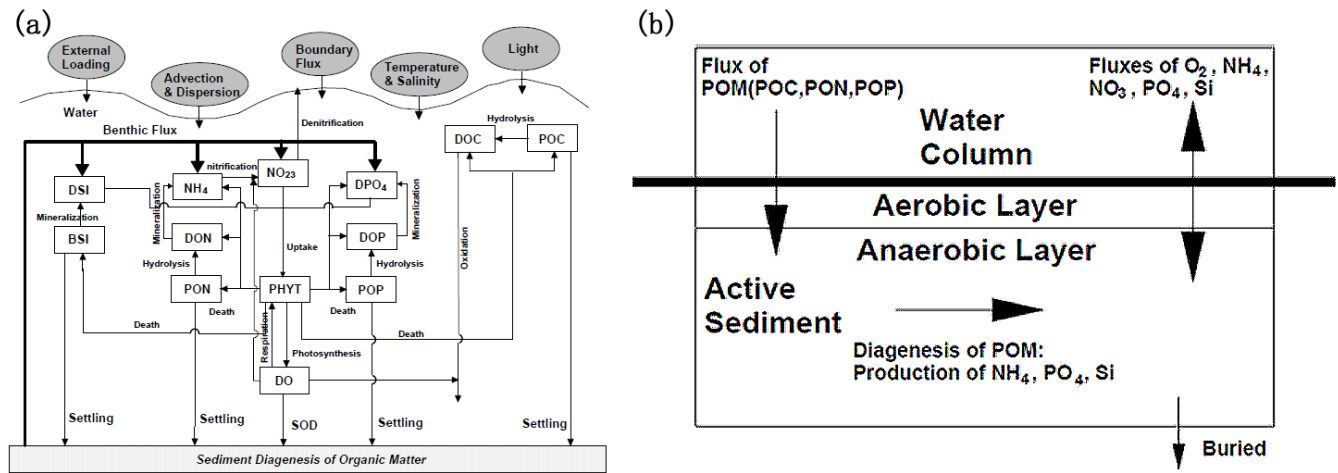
(a)

External Loading

Advection & Dispersion

Boundary Flux

Temperature & Salinity

Light

Water

Benthic Flux

Denitrification

Hydrolysis

DOC

POC

nitrification

DSI

$NH_4$

$NO_{23}$

$DPO_4$

Mineralization

Mineralization

Mineralization

BSI

DON

DOP

Uptake

Oxidation

Hydrolysis

Hydrolysis

PON

PHYT

POP

Death

Death

Death

Death

Respiration

Photosynthesis

DO

Settling

Settling

SOD

Settling

Settling

Sediment Diagenesis of Organic Matter

(b)

Flux of POM(POC,PON,POP)

Fluxes of $O_2$ , $NH_4$, $NO_3$ , $PO_4$, Si

Water Column

Aerobic Layer

Anaerobic Layer

Active Sediment

Diagenesis of POM: Production of $NH_4$, $PO_4$, Si

Buried